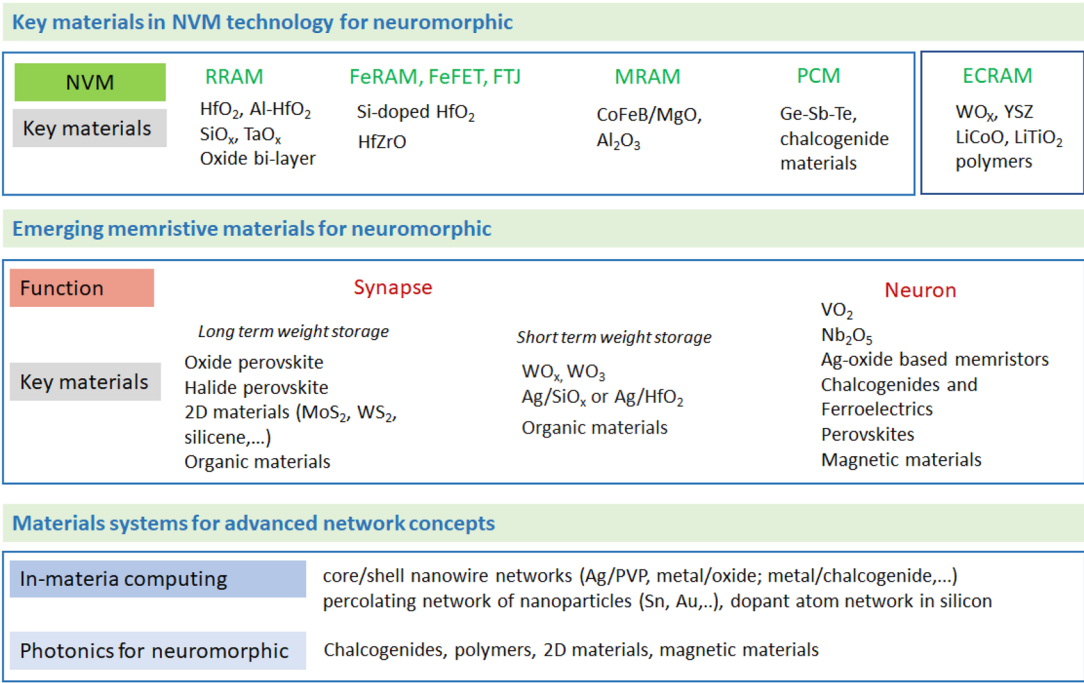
Key materials in NVM technology for neuromorphic

| NVM | RRAM | FeRAM, FeFET, FTJ | MRAM | PCM | ECRAM |
|---|---|---|---|---|---|
| Key materials | $HfO_2$, Al-$HfO_2$ $SiO_x$, $TaO_x$ Oxide bi-layer | Si-doped $HfO_2$ HfZrO | CoFeB/MgO, $Al_2O_3$ | Ge-Sb-Te, chalcogenide materials | $WO_X$, YSZ LiCoO, $LiTiO_2$ polymers |

Emerging memristive materials for neuromorphic

Function

Synapse

Long term weight storage

Short term weight storage

Neuron

Key materials

Oxide perovskite
Halide perovskite
2D materials ($MoS_2$, $WS_2$, silicene,...)
Organic materials

$WO_x$, $WO_3$
Ag/$SiO_x$ or Ag/$HfO_2$
Organic materials

$VO_2$
$Nb_2O_5$
Ag-oxide based memristors
Chalcogenides and Ferroelectrics
Perovskites
Magnetic materials

Materials systems for advanced network concepts

In-materia computing

core/shell nanowire networks (Ag/PVP, metal/oxide; metal/chalcogenide,...)
percolating network of nanoparticles (Sn, Au,..), dopant atom network in silicon

Photonics for neuromorphic

Chalcogenides, polymers, 2D materials, magnetic materials